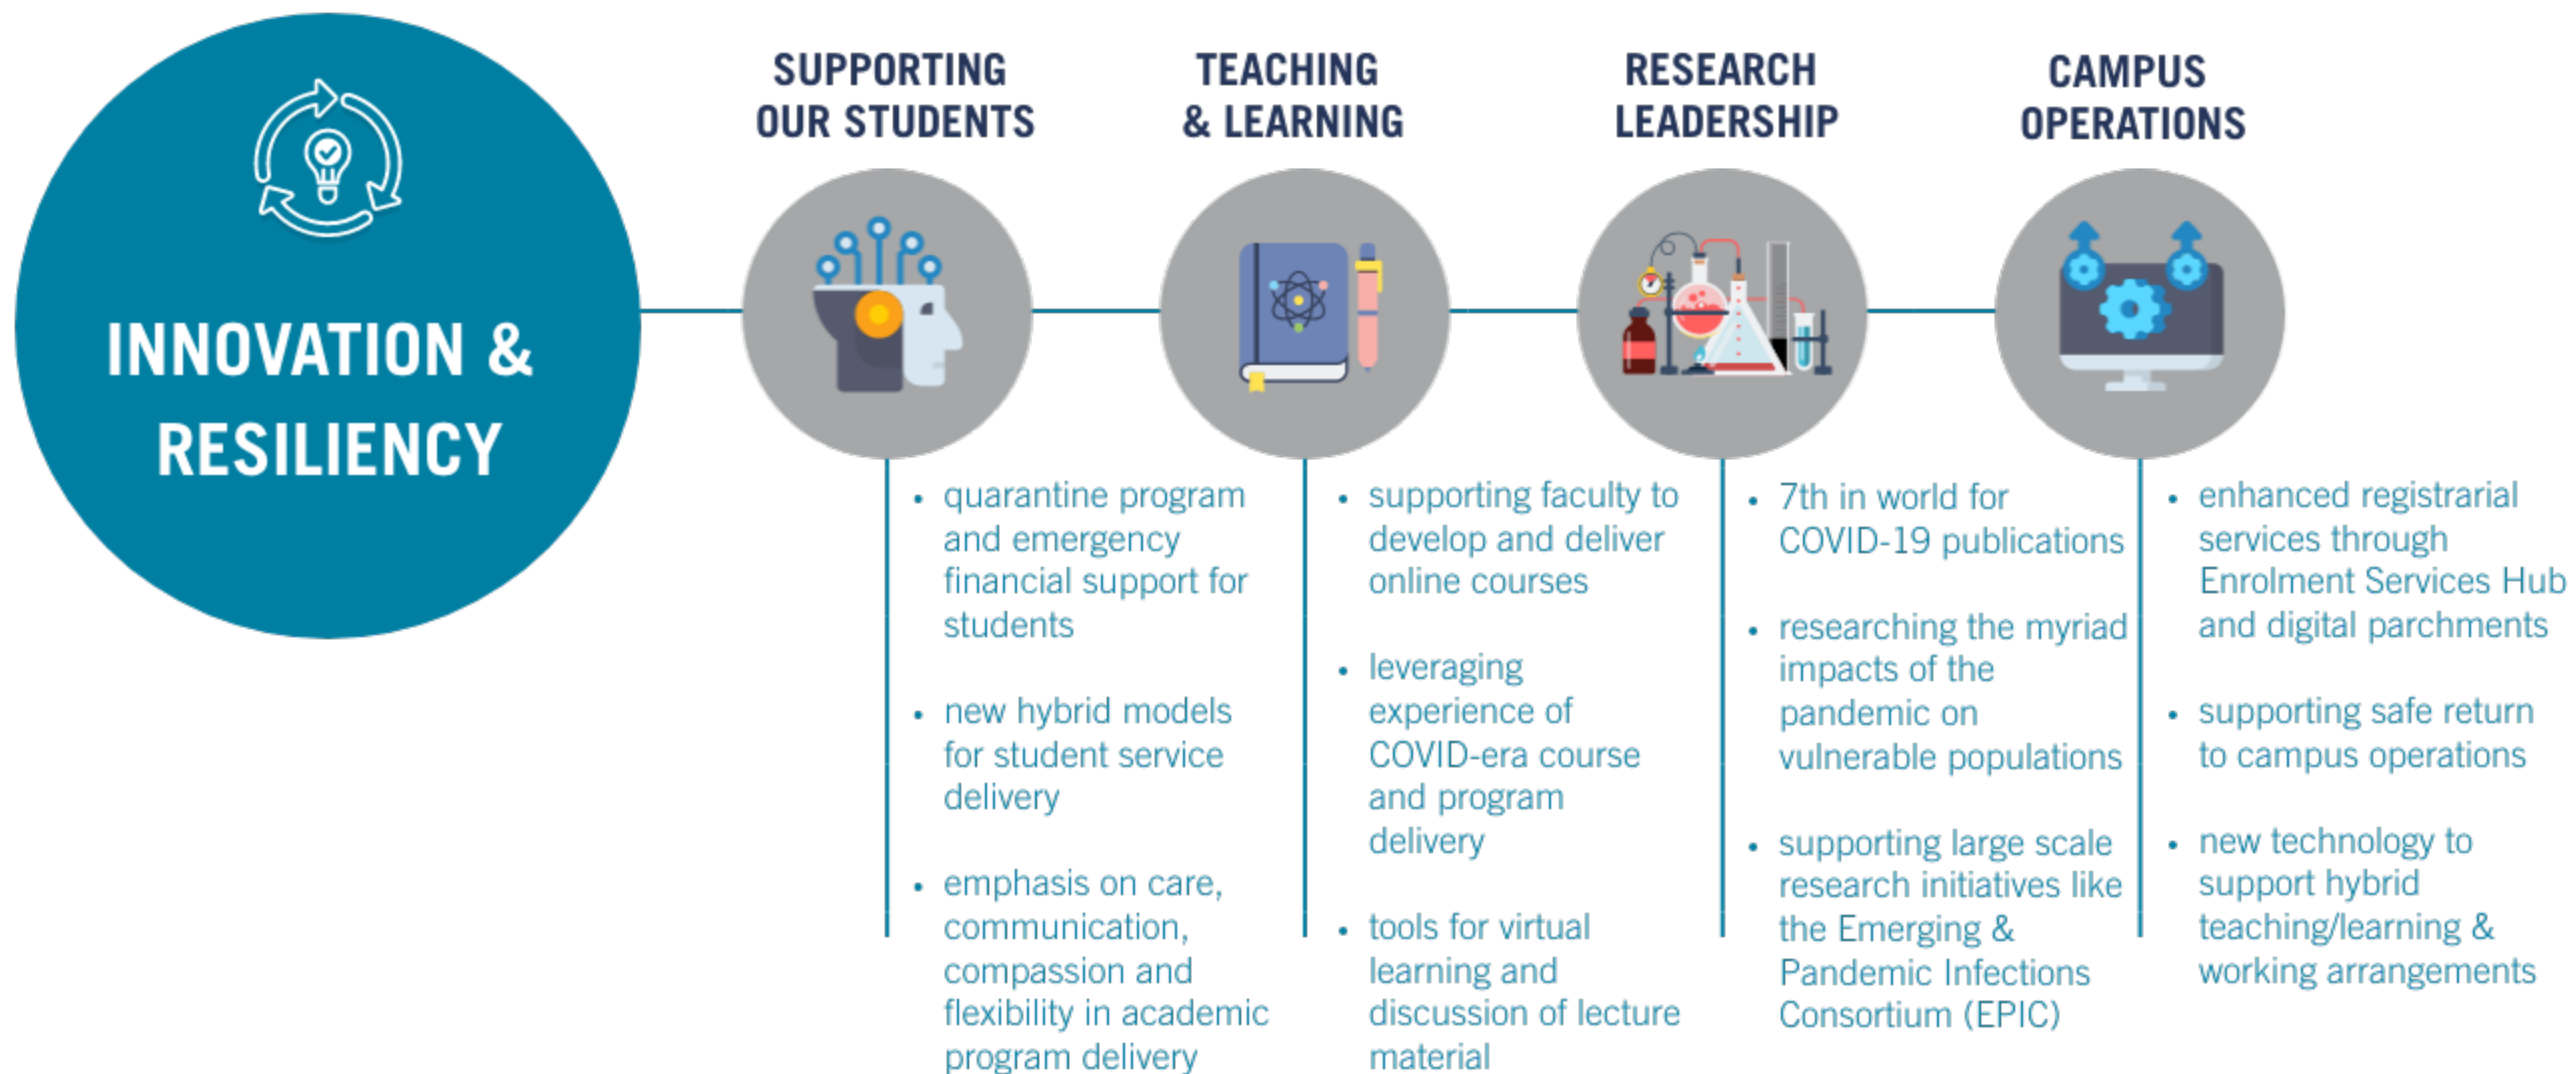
INNOVATION & RESILIENCY

SUPPORTING OUR STUDENTS

- quarantine program and emergency financial support for students
- new hybrid models for student service delivery
- emphasis on care, communication, compassion and flexibility in academic program delivery

TEACHING & LEARNING

- supporting faculty to develop and deliver online courses
- leveraging experience of COVID-era course and program delivery
- tools for virtual learning and discussion of lecture material

RESEARCH LEADERSHIP

- 7th in world for COVID-19 publications
- researching the myriad impacts of the pandemic on vulnerable populations
- supporting large scale research initiatives like the Emerging & Pandemic Infections Consortium (EPIC)

CAMPUS OPERATIONS

- enhanced registrarial services through Enrolment Services Hub and digital parchments
- supporting safe return to campus operations
- new technology to support hybrid teaching/learning & working arrangements